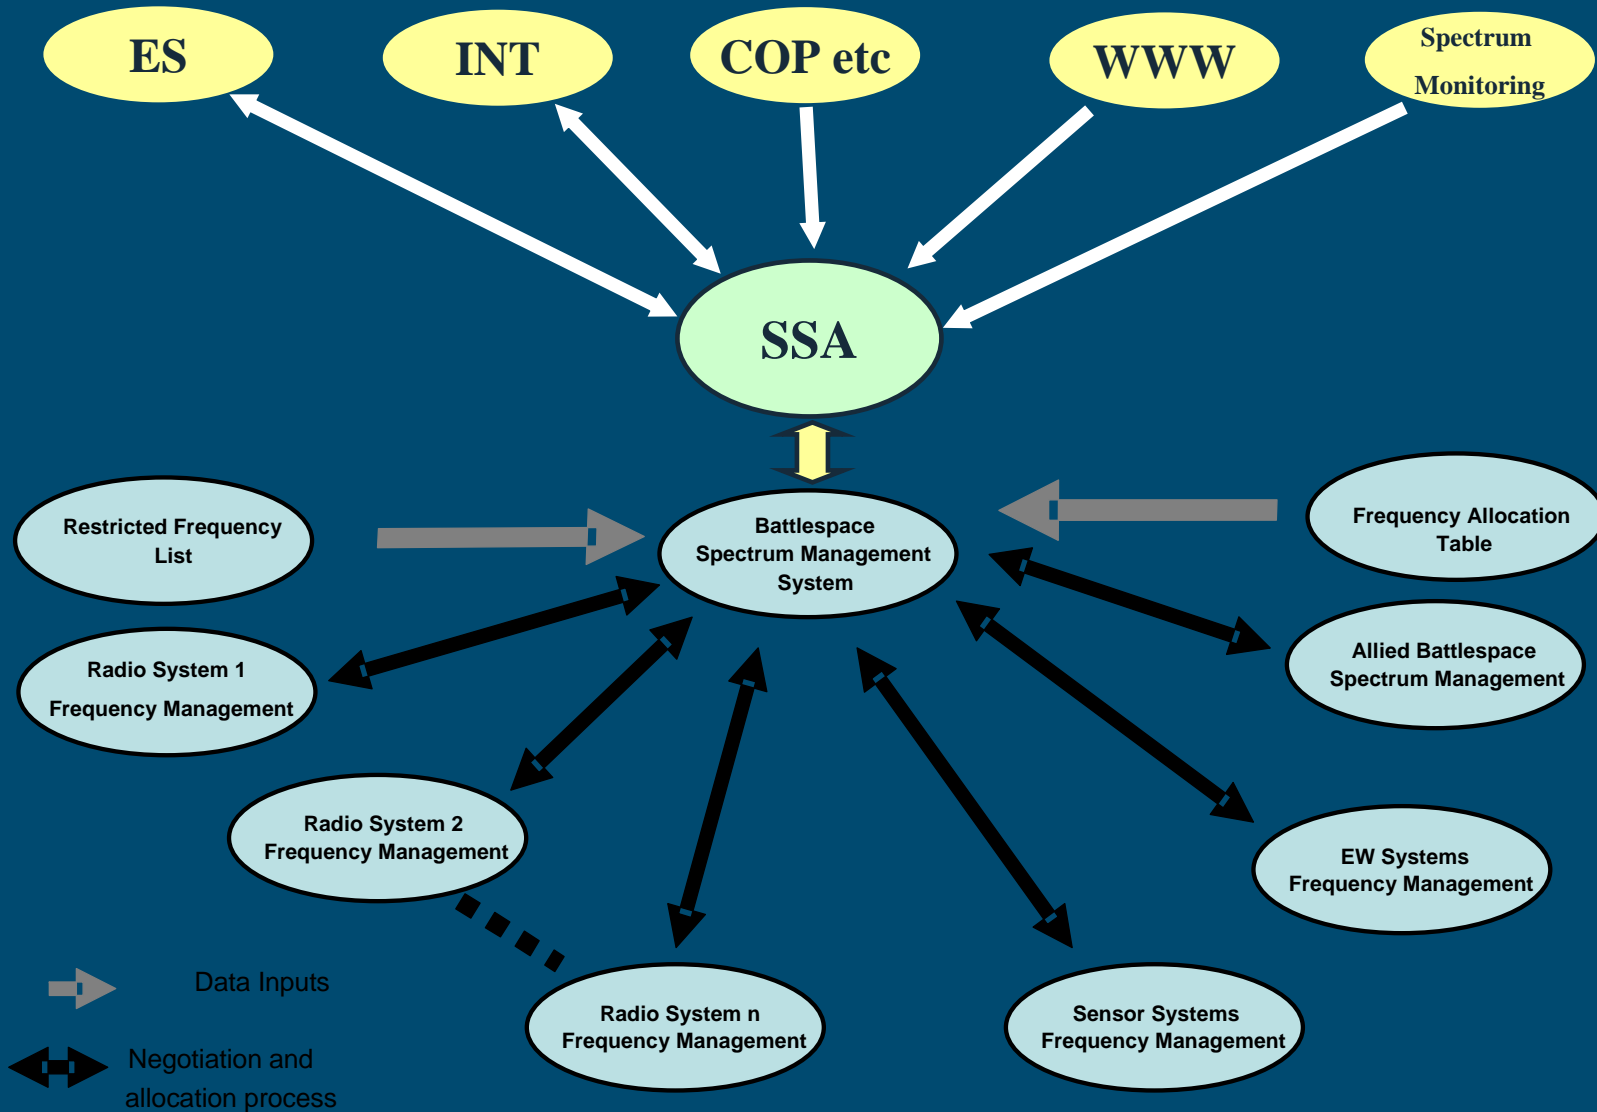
ES

INT

COP etc

WWW

Spectrum Monitoring

SSA

Restricted Frequency List

Battlespace Spectrum Management System

Frequency Allocation Table

Radio System 1 Frequency Management

Allied Battlespace Spectrum Management

Radio System 2 Frequency Management

EW Systems Frequency Management

Data Inputs

Radio System n Frequency Management

Sensor Systems Frequency Management

Negotiation and allocation process